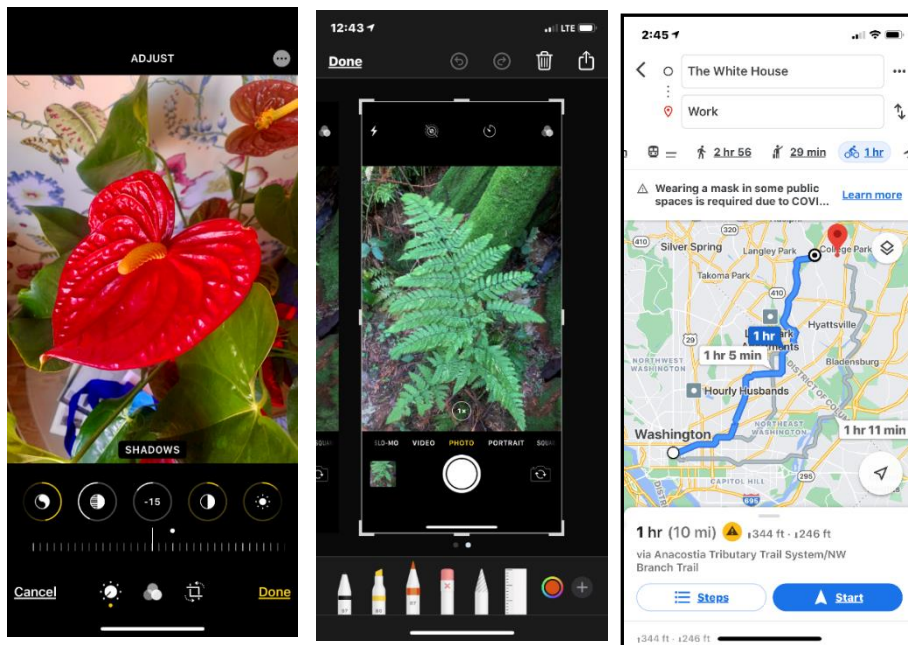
ADJUST

SHADOWS

-15

Cancel

Done

12:43

LTE

Done

SLO-MO VIDEO PHOTO PORTRAIT SQUA

1×

2:45

The White House

Work

2 hr 56

29 min

1 hr

Wearing a mask in some public spaces is required due to COVI...

Learn more

Silver Spring

Langley Park

College Park

Takoma Park

Hyattsville

1 hr

1 hr 5 min

NORTHWEST WASHINGTON

Bladensburg

Hourly Husbands

Washington

NORTHEAST WASHINGTON

1 hr 11 min

CAPITOL HILL

410

29

50

695

1 hr (10 mi) 344 ft 246 ft

via Anacostia Tributary Trail System/NW Branch Trail

Steps

Start

344 ft 246 ft